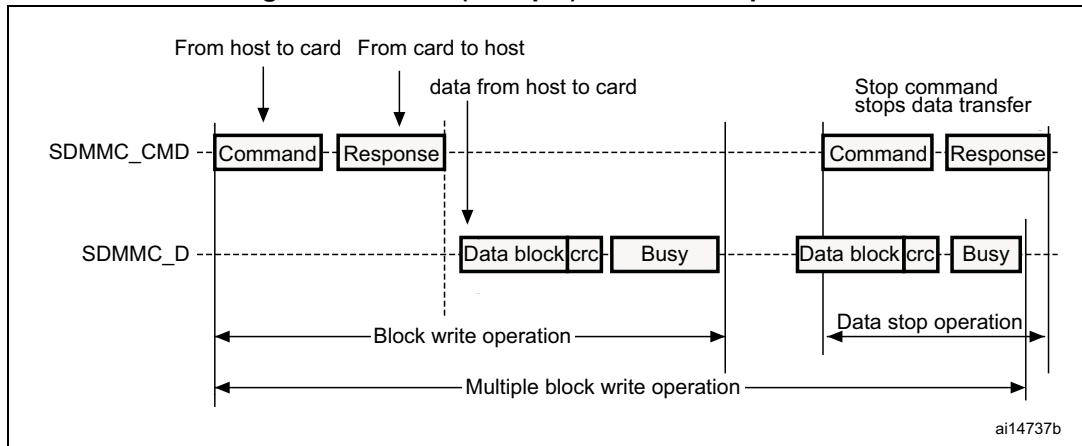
From host to card
From card to host
data from host to card
Stop command stops data transfer
SDMMC_CMD
Command
Response
Command
Response
SDMMC_D
Data block
crc
Busy
Data block
crc
Busy
Block write operation
Data stop operation
Multiple block write operation
ai14737b